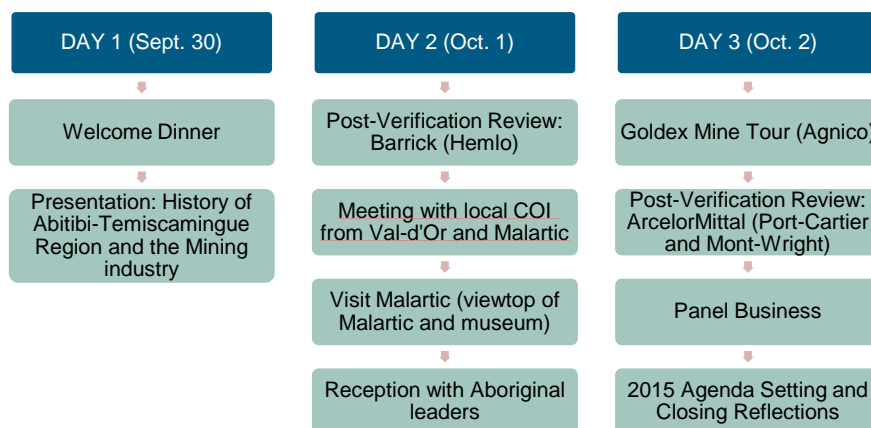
DAY 1 (Sept. 30)

Welcome Dinner

Presentation: History of Abitibi-Temiscamingue Region and the Mining industry

DAY 2 (Oct. 1)

Post-Verification Review: Barrick (Hemlo)

Meeting with local COI from Val-d'Or and Malartic

Visit Malartic (viewtop of Malartic and museum)

Reception with Aboriginal leaders

DAY 3 (Oct. 2)

Goldex Mine Tour (Agnico)

Post-Verification Review: ArcelorMittal (Port-Cartier and Mont-Wright)

Panel Business

2015 Agenda Setting and Closing Reflections